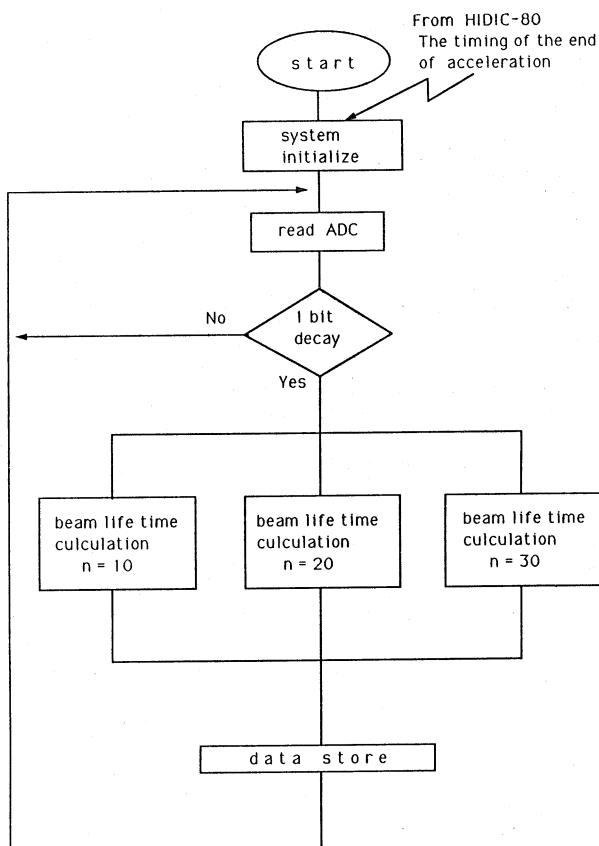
From HIDIC-80
The timing of the end of acceleration

start

system initialize

read ADC

No

I bit decay

Yes

beam life time culculation
n = 10

beam life time culculation
n = 20

beam life time culculation
n = 30

data store